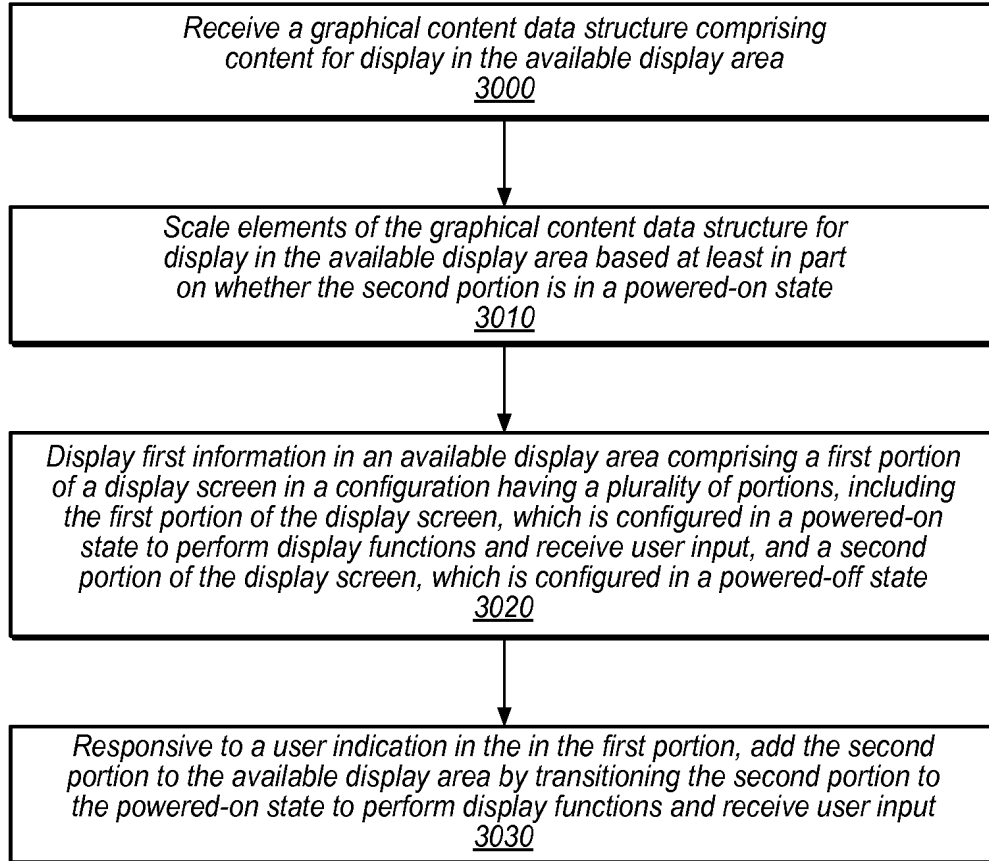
Receive a graphical content data structure comprising content for display in the available display area
3000

Scale elements of the graphical content data structure for display in the available display area based at least in part on whether the second portion is in a powered-on state
3010

Display first information in an available display area comprising a first portion of a display screen in a configuration having a plurality of portions, including the first portion of the display screen, which is configured in a powered-on state to perform display functions and receive user input, and a second portion of the display screen, which is configured in a powered-off state
3020

Responsive to a user indication in the in the first portion, add the second portion to the available display area by transitioning the second portion to the powered-on state to perform display functions and receive user input
3030